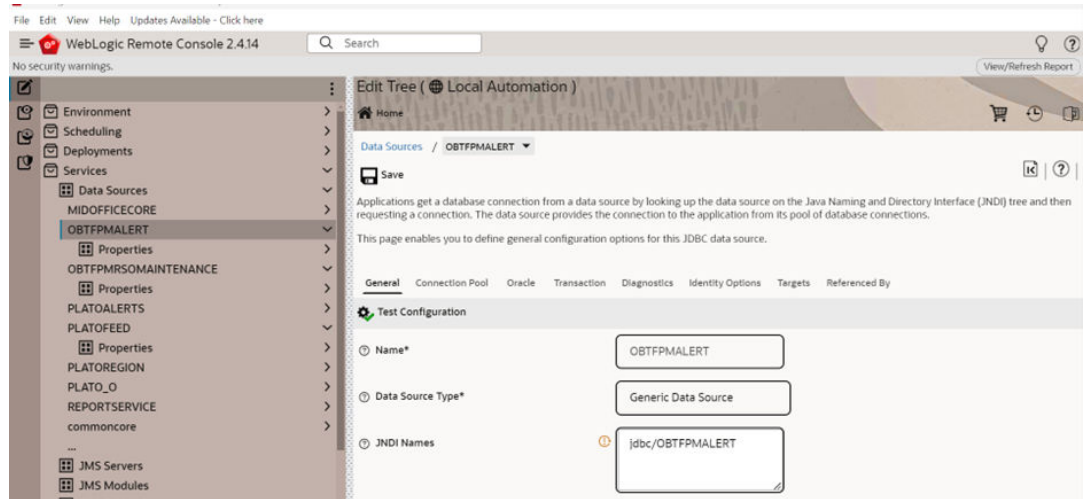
File Edit View Help Updates Available - Click here

WebLogic Remote Console 2.4.14

Search

No security warnings.

View/Refresh Report

Environment
Scheduling
Deployments
Services
Data Sources
MIDOFFICECORE
OBTFPMALERT
Properties
OBTFPMRSOMAINTENANCE
Properties
PLATOALERTS
PLATOFEED
Properties
PLATOREGION
PLATO_O
REPORTSERVICE
commoncore
...
JMS Servers
JMS Modules

Edit Tree ( Local Automation )

Home

Data Sources / OBTFPMALERT

Save

Applications get a database connection from a data source by looking up the data source on the Java Naming and Directory Interface (JNDI) tree and then requesting a connection. The data source provides the connection to the application from its pool of database connections.

This page enables you to define general configuration options for this JDBC data source.

General Connection Pool Oracle Transaction Diagnostics Identity Options Targets Referenced By

Test Configuration

Name* OBTFPMALERT

Data Source Type* Generic Data Source

JNDI Names jdbc/OBTFPMALERT